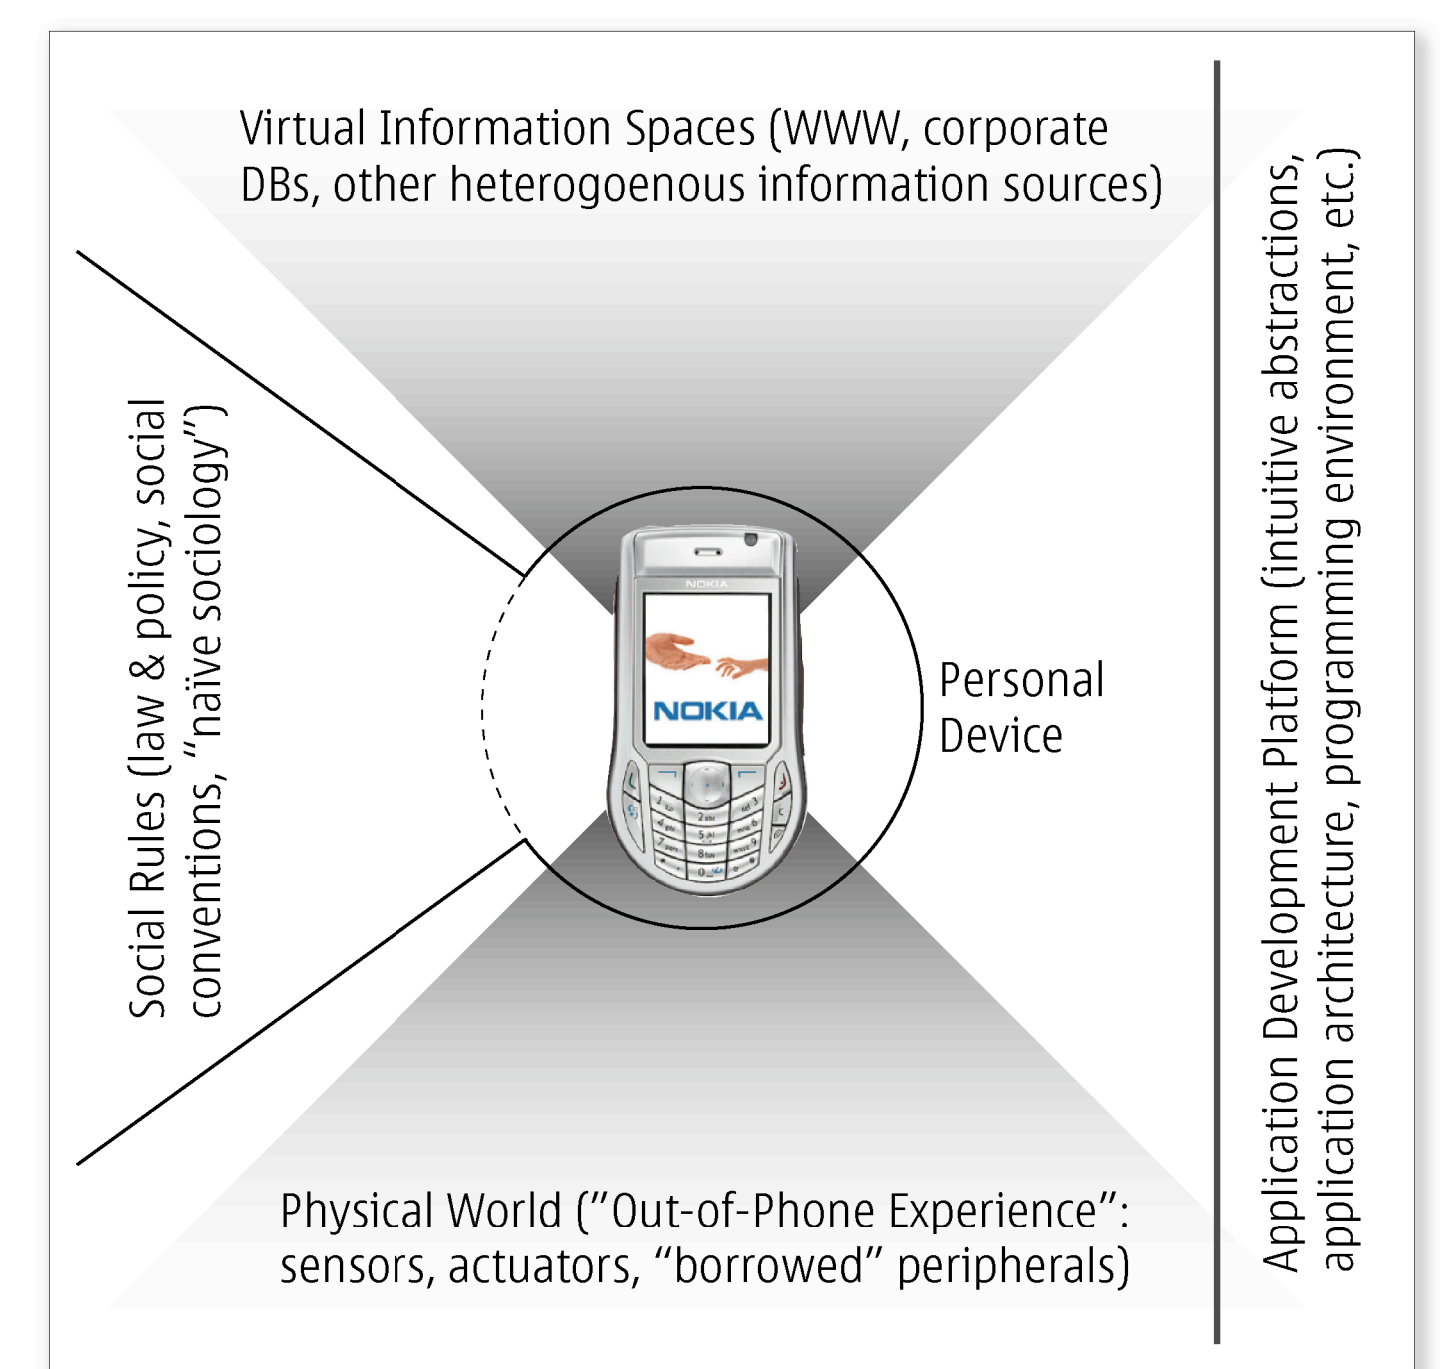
Virtual Information Spaces (WWW, corporate DBs, other heterogoenous information sources)

Social Rules (law & policy, social conventions, "naïve sociology")

NOKIA

NOKIA

Personal Device

Application Development Platform (intuitive abstractions, application architecture, programming environment, etc.)

Physical World ("Out-of-Phone Experience": sensors, actuators, "borrowed" peripherals)